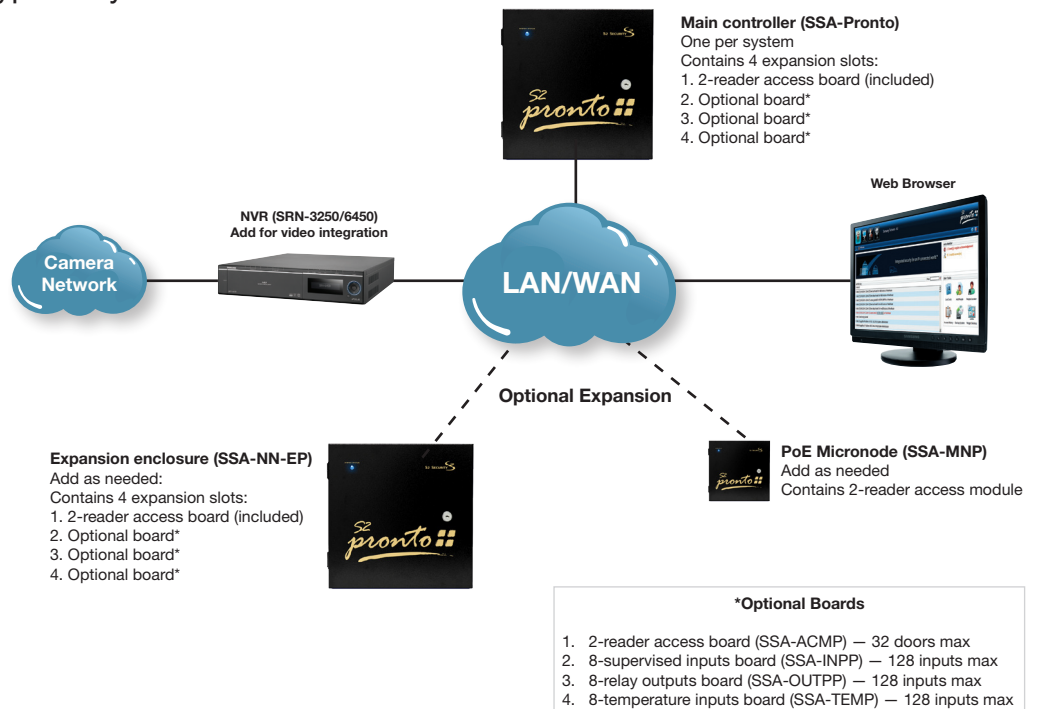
Main controller (SSA-Pronto)
One per system
Contains 4 expansion slots:
1. 2-reader access board (included)
2. Optional board*
3. Optional board*
4. Optional board*

S2 pronto

Web Browser

NVR (SRN-3250/6450)
Add for video integration

Camera Network

LAN/WAN

Optional Expansion

Expansion enclosure (SSA-NN-EP)
Add as needed:
Contains 4 expansion slots:
1. 2-reader access board (included)
2. Optional board*
3. Optional board*
4. Optional board*

S2 pronto

PoE Micronode (SSA-MNP)
Add as needed
Contains 2-reader access module

*Optional Boards

1. 2-reader access board (SSA-ACMP) — 32 doors max
2. 8-supervised inputs board (SSA-INPP) — 128 inputs max
3. 8-relay outputs board (SSA-OUTPP) — 128 inputs max
4. 8-temperature inputs board (SSA-TEMP) — 128 inputs max